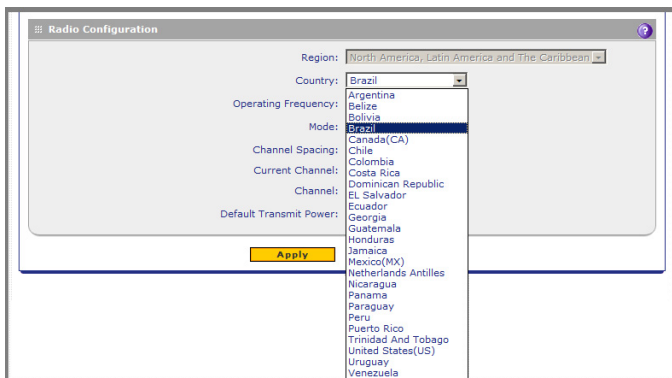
Radio Configuration

?

Region: North America, Latin America and The Caribbean

Country: Brazil

Operating Frequency:

Mode:

Channel Spacing:

Current Channel:

Channel:

Default Transmit Power:

Argentina
Belize
Bolivia
Brazil
Canada(CA)
Chile
Colombia
Costa Rica
Dominican Republic
EL Salvador
Ecuador
Georgia
Guatemala
Honduras
Jamaica
Mexico(MX)
Netherlands Antilles
Nicaragua
Panama
Paraguay
Peru
Puerto Rico
Trinidad And Tobago
United States(US)
Uruguay
Venezuela

Apply